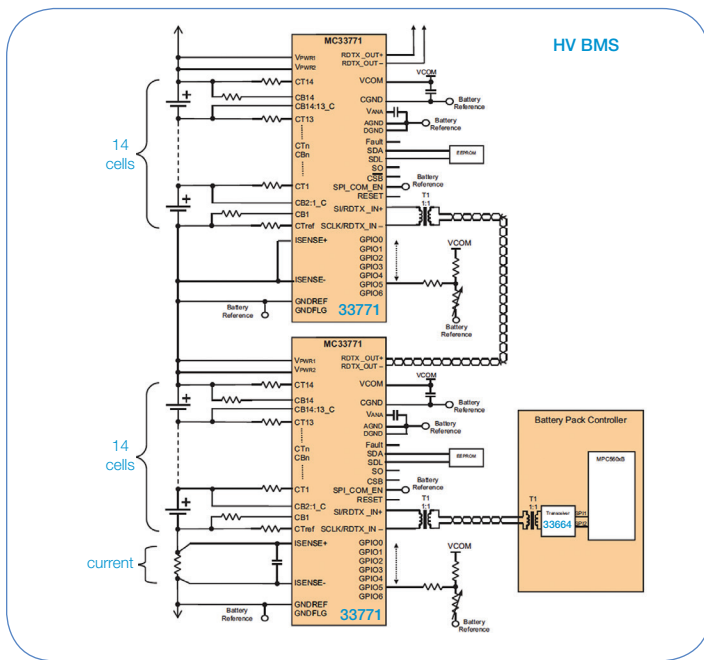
HV BMS

MC33771
VPWR1
VPWR2
CT14
CB14
CB14:13_C
CT13
CTn
CBn
CT1
CB2:1_C
CB1
CTref
ISENSE+
ISENSE-
GNDREF
GNDFLG
RDTX_OUT+
RDTX_OUT –
VCOM
CGND
VANA
AGND
DGND
Fault
SDA
SDL
SO
CSB
SPI_COM_EN
RESET
SI/RDTX_IN+
SCLK/RDTX_IN –
GPIO0
GPIO1
GPIO2
GPIO3
GPIO4
GPIO5
GPIO6
33771

VCOM
Battery Reference
Battery Reference
EEPROM
Battery Reference
T1
1:1
VCOM
Battery Reference
Battery Reference

14 cells

MC33771
VPWR1
VPWR2
CT14
CB14
CB14:13_C
CT13
CTn
CBn
CT1
CB2:1_C
CB1
CTref
ISENSE+
ISENSE-
GNDREF
GNDFLG
RDTX_OUT+
RDTX_OUT –
VCOM
CGND
VANA
AGND
DGND
Fault
SDA
SDL
SO
CSB
SPI_COM_EN
RESET
SI/RDTX_IN+
SCLK/RDTX_IN –
GPIO0
GPIO1
GPIO2
GPIO3
GPIO4
GPIO5
GPIO6
33771

VCOM
Battery Reference
Battery Reference
EEPROM
Battery Reference
T1
1:1
VCOM
Battery Reference
Battery Reference

14 cells

current

Battery Pack Controller
T1
1:1
Transceiver
33664
SPI1
SPI2
MPC560xB